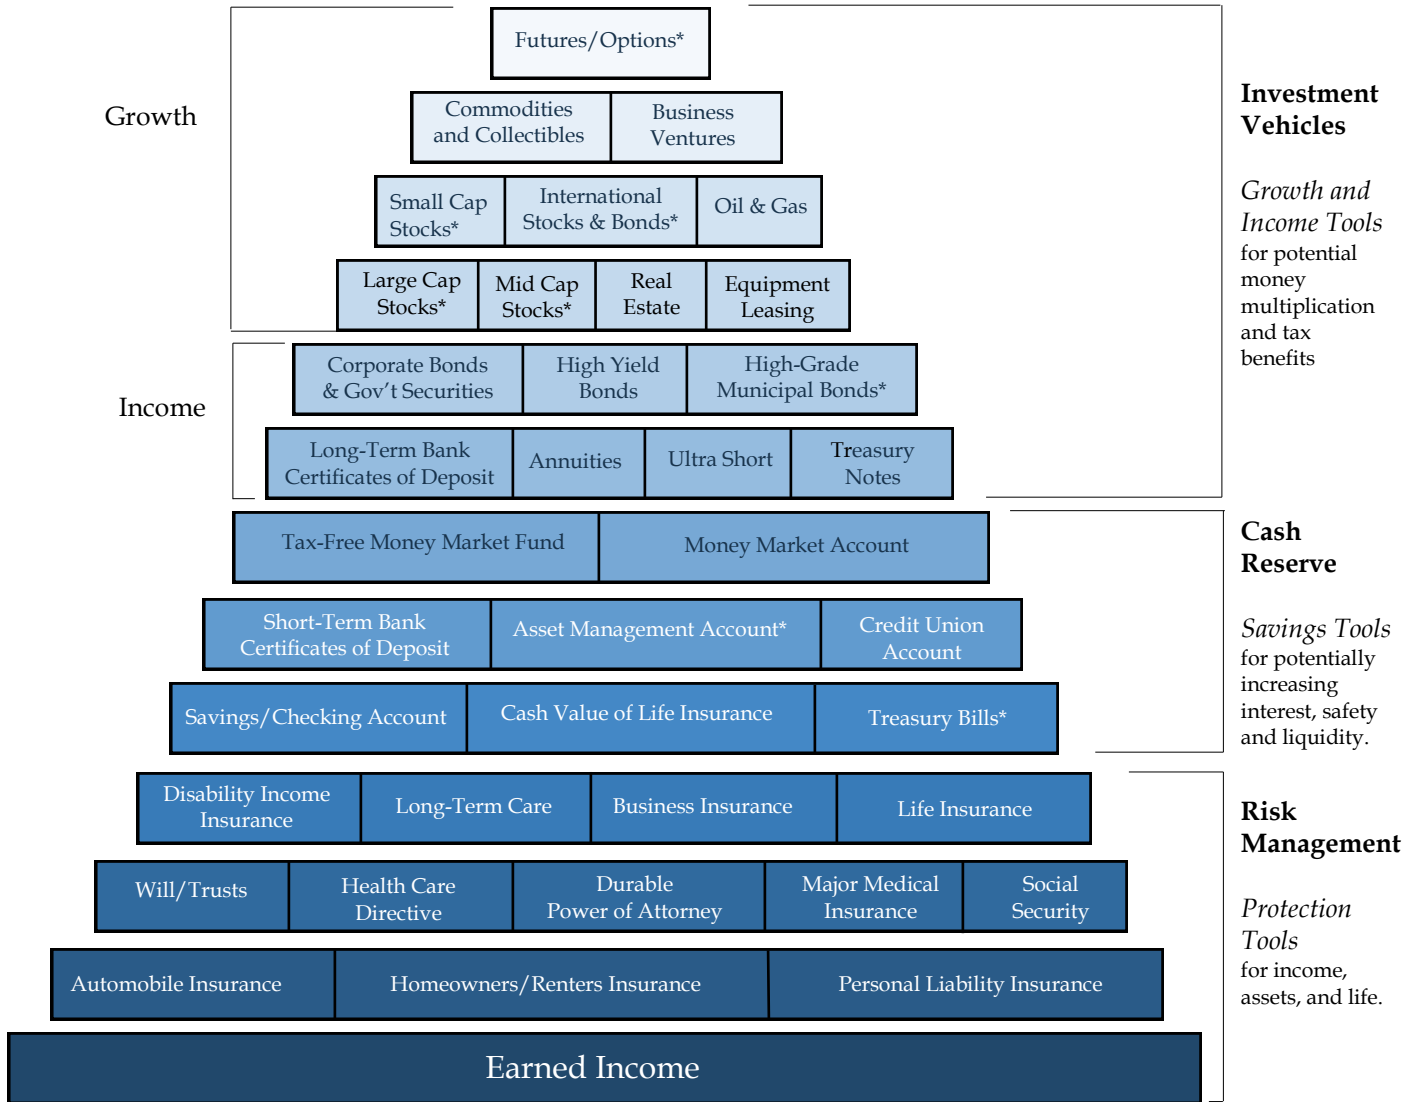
Growth

Futures/Options*

Commodities and Collectibles | Business Ventures

Small Cap Stocks* | International Stocks & Bonds* | Oil & Gas

Large Cap Stocks* | Mid Cap Stocks* | Real Estate | Equipment Leasing

Income

Corporate Bonds & Gov't Securities | High Yield Bonds | High-Grade Municipal Bonds*

Long-Term Bank Certificates of Deposit | Annuities | Ultra Short | Treasury Notes

Investment Vehicles

*Growth and Income Tools* for potential money multiplication and tax benefits

Tax-Free Money Market Fund | Money Market Account

Short-Term Bank Certificates of Deposit | Asset Management Account* | Credit Union Account

Savings/Checking Account | Cash Value of Life Insurance | Treasury Bills*

Cash Reserve

*Savings Tools* for potentially increasing interest, safety and liquidity.

Disability Income Insurance | Long-Term Care | Business Insurance | Life Insurance

Will/Trusts | Health Care Directive | Durable Power of Attorney | Major Medical Insurance | Social Security

Automobile Insurance | Homeowners/Renters Insurance | Personal Liability Insurance

Risk Management

*Protection Tools* for income, assets, and life.

Earned Income